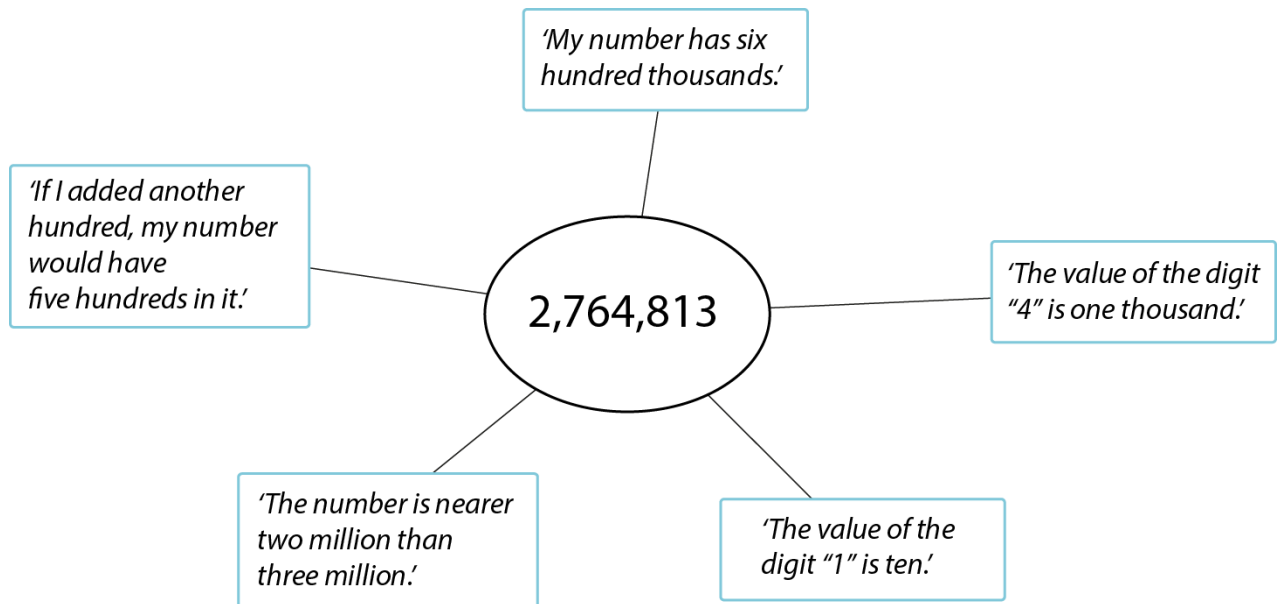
'My number has six hundred thousands.'

'If I added another hundred, my number would have five hundreds in it.'

2,764,813

'The value of the digit "4" is one thousand.'

'The number is nearer two million than three million.'

'The value of the digit "1" is ten.'